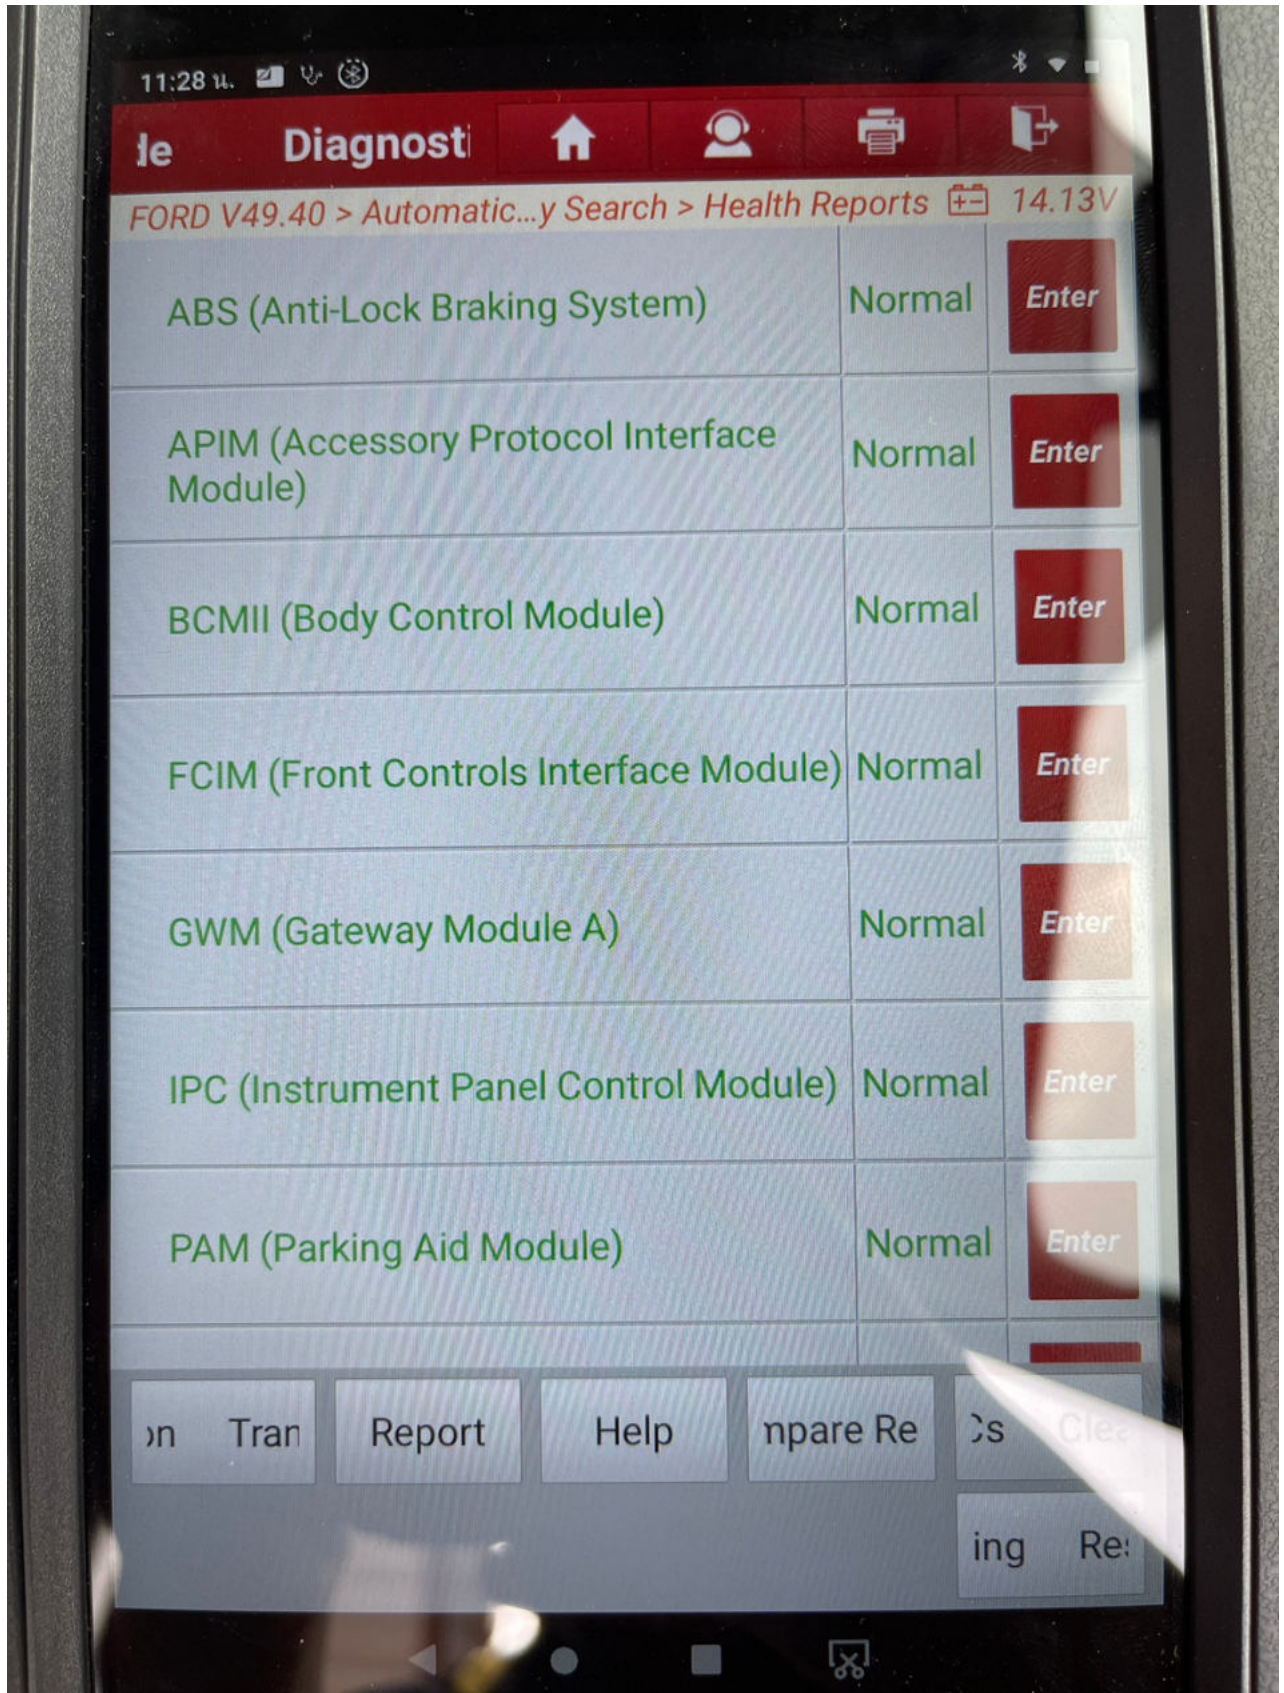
11:28 น.

le Diagnosti

FORD V49.40 > Automatic...y Search > Health Reports 14.13V

| | | |
|---|---|---|
| ABS (Anti-Lock Braking System) | Normal | Enter |
| APIM (Accessory Protocol Interface Module) | Normal | Enter |
| BCMII (Body Control Module) | Normal | Enter |
| FCIM (Front Controls Interface Module) | Normal | Enter |
| GWM (Gateway Module A) | Normal | Enter |
| IPC (Instrument Panel Control Module) | Normal | Enter |
| PAM (Parking Aid Module) | Normal | Enter |

on Tran Report Help npare Re Cs Clea

ing Re